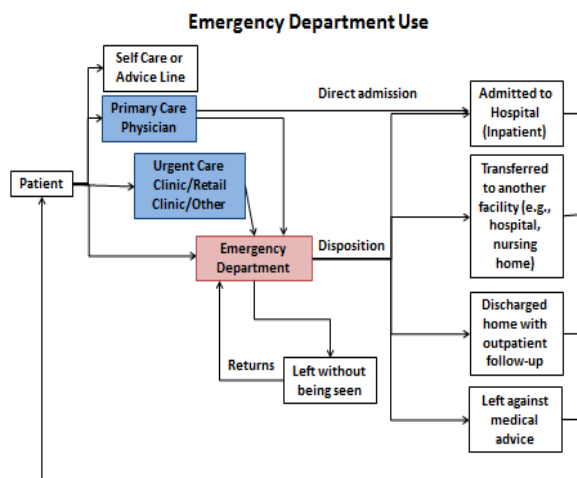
Emergency Department Use

Self Care or Advice Line

Primary Care Physician

Direct admission

Admitted to Hospital (Inpatient)

Patient

Urgent Care Clinic/Retail Clinic/Other

Transferred to another facility (e.g., hospital, nursing home)

Emergency Department

Disposition

Discharged home with outpatient follow-up

Returns

Left without being seen

Left against medical advice